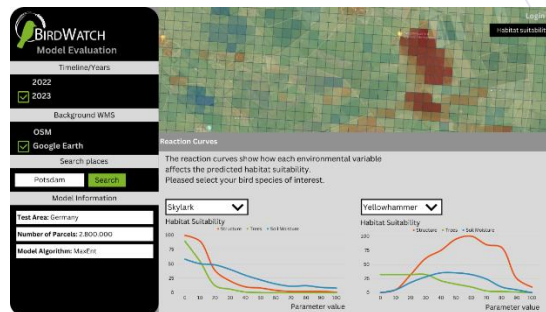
BIRDWATCH
Model Evaluation

Timeline/Years
2022
2023

Background WMS
OSM
Google Earth

Search places
Potsdam
Search

Model Information
Test Area: Germany
Number of Parcels: 2.800.000
Model Algorithm: MaxEnt

Login
Habitat suitabilit

Reaction Curves

The reaction curves show how each environmental variable affects the predicted habitat suitability.
Pleased select your bird species of interest.

Skylark
Habitat Suitability
Structure Trees Soil Moisture
100
80
60
40
20
0
0 10 20 30 40 50 60 70 80 90 100
Parameter value

Yellowhammer
Habitat Suitability
Structure Trees Soil Moisture
100
80
60
40
20
0
0 10 20 30 40 50 60 70 80 90 100
Parameter value